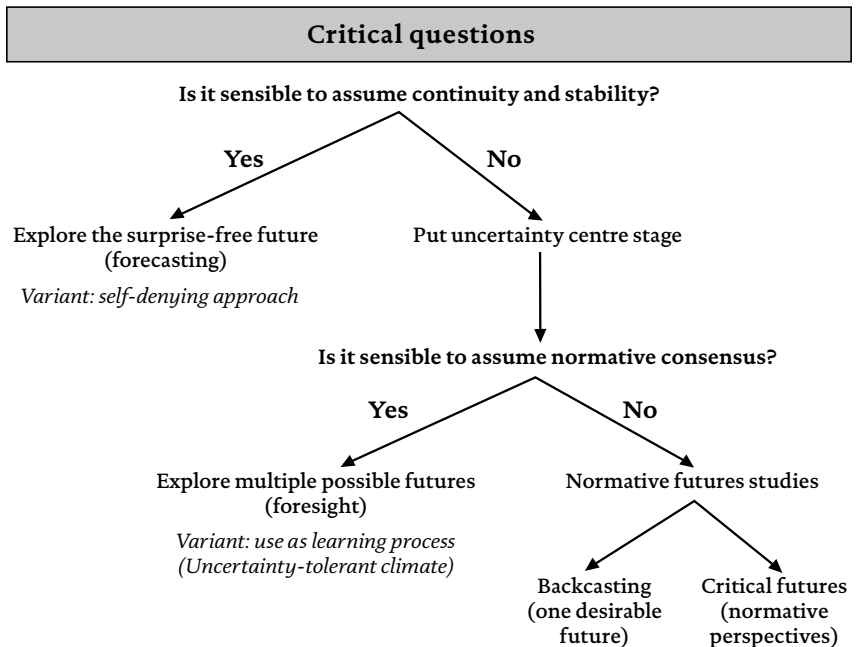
Critical questions

Is it sensible to assume continuity and stability?

Yes

No

Explore the surprise-free future (forecasting)

*Variant: self-denying approach*

Put uncertainty centre stage

Is it sensible to assume normative consensus?

Yes

No

Explore multiple possible futures (foresight)

*Variant: use as learning process (Uncertainty-tolerant climate)*

Normative futures studies

Backcasting (one desirable future)

Critical futures (normative perspectives)